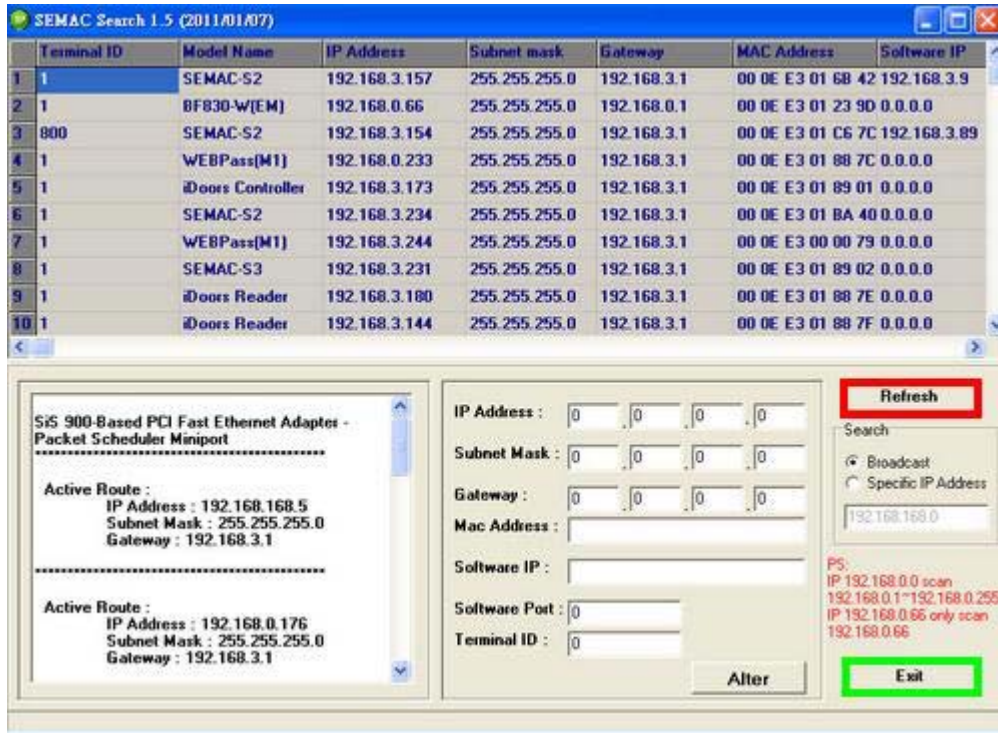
SEMAC Search 1.5 (2011/01/07)

| | Terminal ID | Model Name | IP Address | Subnet mask | Gateway | MAC Address | Software IP |
|---|---|---|---|---|---|---|---|
| 1 | 1 | SEMAC-S2 | 192.168.3.157 | 255.255.255.0 | 192.168.3.1 | 00 0E E3 01 68 42 | 192.168.3.9 |
| 2 | 1 | BF830-W[EM] | 192.168.0.66 | 255.255.255.0 | 192.168.0.1 | 00 0E E3 01 23 9D | 0.0.0.0 |
| 3 | 800 | SEMAC-S2 | 192.168.3.154 | 255.255.255.0 | 192.168.3.1 | 00 0E E3 01 C6 7C | 192.168.3.89 |
| 4 | 1 | WEBPass[M1] | 192.168.0.233 | 255.255.255.0 | 192.168.3.1 | 00 0E E3 01 88 7C | 0.0.0.0 |
| 5 | 1 | iDoors Controller | 192.168.3.173 | 255.255.255.0 | 192.168.3.1 | 00 0E E3 01 89 01 | 0.0.0.0 |
| 6 | 1 | SEMAC-S2 | 192.168.3.234 | 255.255.255.0 | 192.168.3.1 | 00 0E E3 01 BA 40 | 0.0.0.0 |
| 7 | 1 | WEBPass[M1] | 192.168.3.244 | 255.255.255.0 | 192.168.3.1 | 00 0E E3 00 00 79 | 0.0.0.0 |
| 8 | 1 | SEMAC-S3 | 192.168.3.231 | 255.255.255.0 | 192.168.3.1 | 00 0E E3 01 89 02 | 0.0.0.0 |
| 9 | 1 | iDoors Reader | 192.168.3.180 | 255.255.255.0 | 192.168.3.1 | 00 0E E3 01 88 7E | 0.0.0.0 |
| 10 | 1 | iDoors Reader | 192.168.3.144 | 255.255.255.0 | 192.168.3.1 | 00 0E E3 01 88 7F | 0.0.0.0 |

SiS 900-Based PCI Fast Ethernet Adapter - Packet Scheduler Miniport
************************************

Active Route :
IP Address : 192.168.168.5
Subnet Mask : 255.255.255.0
Gateway : 192.168.3.1

************************************

Active Route :
IP Address : 192.168.0.176
Subnet Mask : 255.255.255.0
Gateway : 192.168.3.1

IP Address : 0 . 0 . 0 . 0
Subnet Mask : 0 . 0 . 0 . 0
Gateway : 0 . 0 . 0 . 0
Mac Address :
Software IP :
Software Port : 0
Terminal ID : 0
Alter

Refresh
Search
Broadcast
Specific IP Address
192.168.168.0

PS:
IP 192.168.0.0 scan 192.168.0.1~192.168.0.255
IP 192.168.0.66 only scan 192.168.0.66

Exit